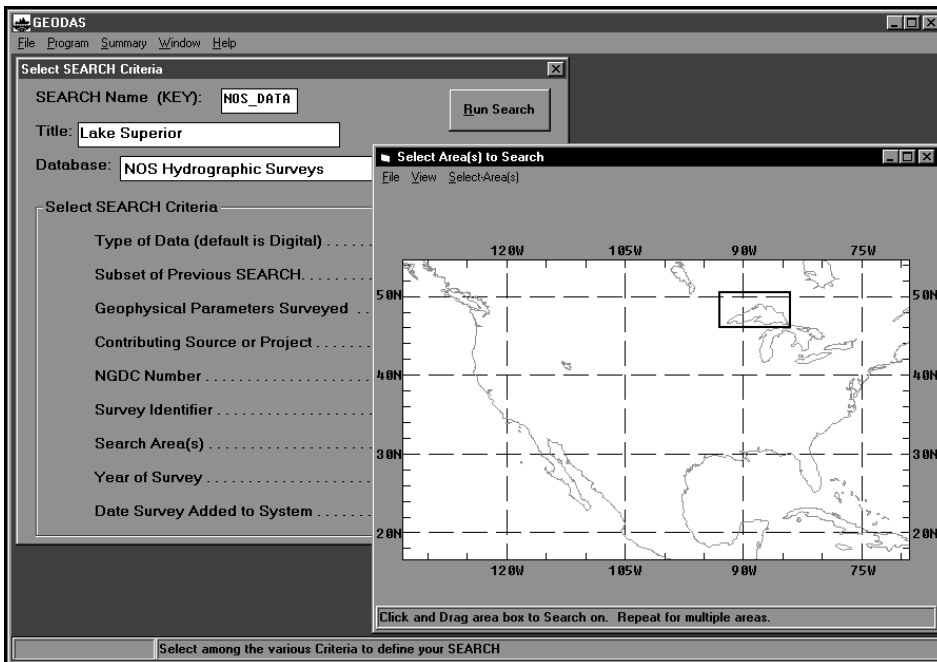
GEODAS
File Program Summary Window Help

Select SEARCH Criteria

SEARCH Name (KEY): NOS_DATA

Run Search

Title: Lake Superior

Database: NOS Hydrographic Surveys

Select SEARCH Criteria

Type of Data (default is Digital) . . . . . .

Subset of Previous SEARCH. . . . . . . .

Geophysical Parameters Surveyed . .

Contributing Source or Project . . . . . .

NGDC Number . . . . . . . . . . . . . . . . .

Survey Identifier . . . . . . . . . . . . . . . .

Search Area(s) . . . . . . . . . . . . . . . .

Year of Survey . . . . . . . . . . . . . . . .

Date Survey Added to System . . . . . .

Select Area(s) to Search
File View Select-Area(s)

120W 105W 90W 75W
50N 50N
40N 40N
30N 30N
20N 20N
120W 105W 90W 75W

Click and Drag area box to Search on. Repeat for multiple areas.

Select among the various Criteria to define your SEARCH